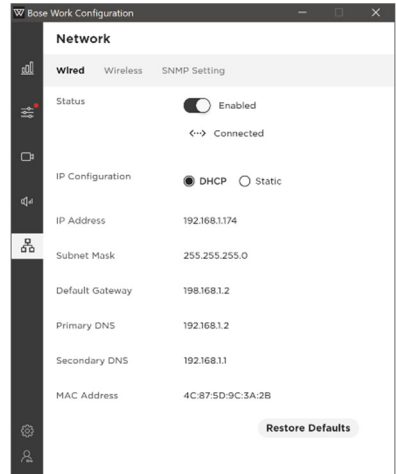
Bose Work Configuration

Network

Wired Wireless SNMP Setting

Status

Enabled

<···> Connected

IP Configuration

DHCP Static

IP Address 192.168.1.174

Subnet Mask 255.255.255.0

Default Gateway 198.168.1.2

Primary DNS 192.168.1.2

Secondary DNS 192.168.1.1

MAC Address 4C:87:5D:9C:3A:2B

Restore Defaults